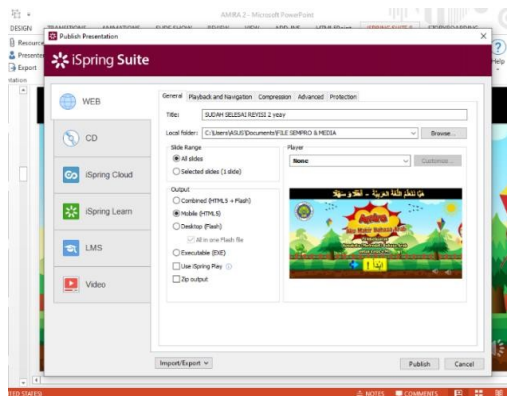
AMIRA 2 - Microsoft PowerPoint

DESIGN TRANSITIONS ANIMATIONS SLIDE SHOW REVIEW VIEW ADD-INS

Resource
Presente
Export
ntation

Publish Presentation

iSpring Suite

WEB
CD
iSpring Cloud
iSpring Learn
LMS
Video

General Playback and Navigation Compression Advanced Protection

Title: SUDAH SELESAI REVISI 2 yeay

Local folder: C:\Users\ASUS\Documents\FILE SEMPRO & MEDIA Browse...

Slide Range
All slides
Selected slides (1 slide)

Player
None Customize...

Output
Combined (HTML5 + Flash)
Mobile (HTML5)
Desktop (Flash)
All in one Flash file
Executable (EXE)
Use iSpring Play
Zip output

Amira

Import/Export

Publish Cancel

NOTES COMMENTS